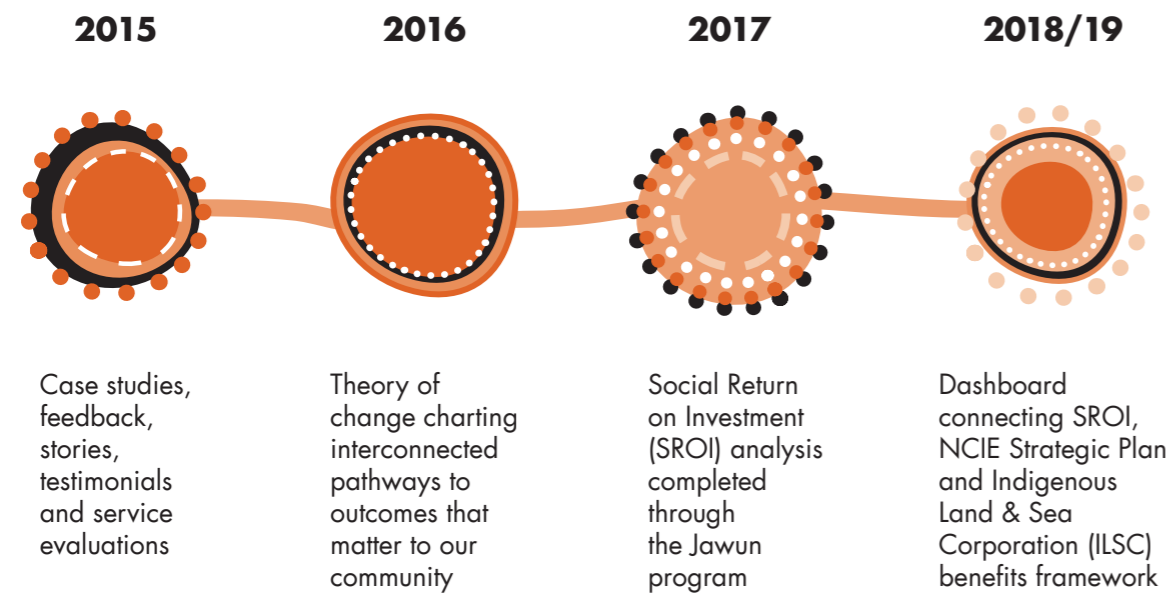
2015

2016

2017

2018/19

Case studies, feedback, stories, testimonials and service evaluations

Theory of change charting interconnected pathways to outcomes that matter to our community

Social Return on Investment (SROI) analysis completed through the Jawun program

Dashboard connecting SROI, NCIE Strategic Plan and Indigenous Land & Sea Corporation (ILSC) benefits framework